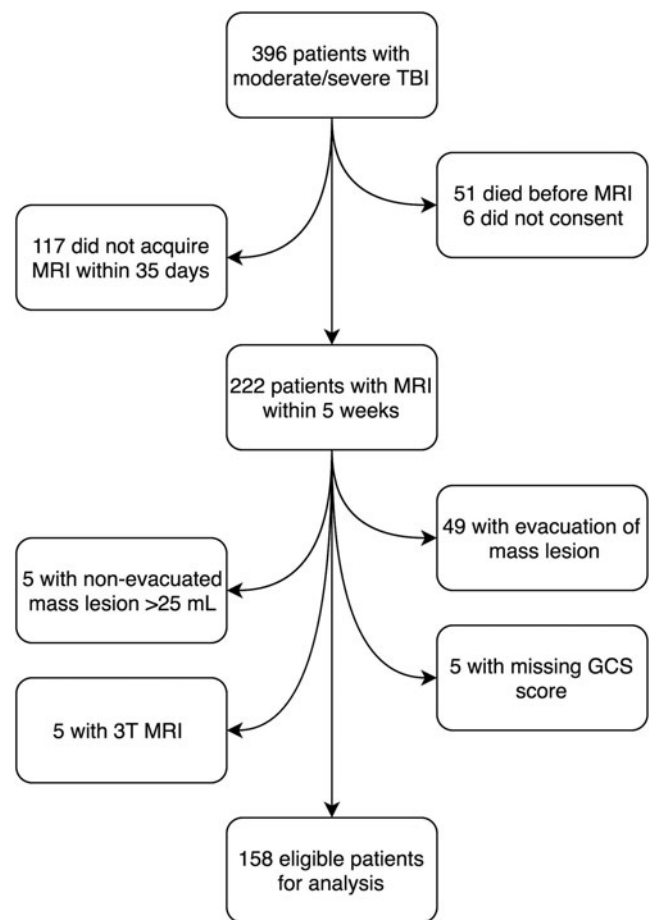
396 patients with moderate/severe TBI

51 died before MRI
6 did not consent

117 did not acquire MRI within 35 days

222 patients with MRI within 5 weeks

49 with evacuation of mass lesion

5 with non-evacuated mass lesion >25 mL

5 with missing GCS score

5 with 3T MRI

158 eligible patients for analysis